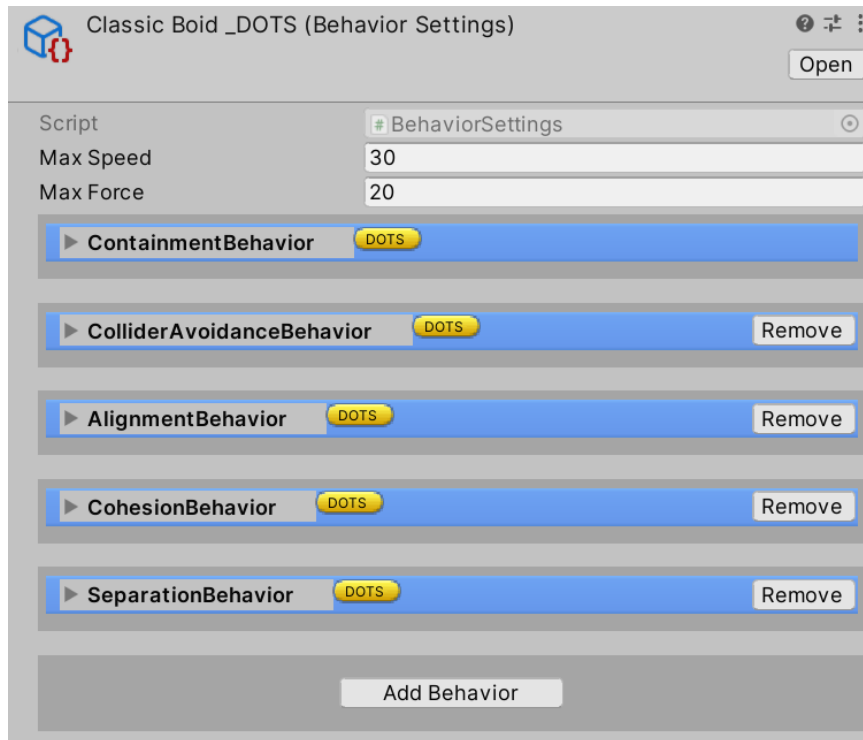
Classic Boid _DOTS (Behavior Settings)

Open

Script | BehaviorSettings
Max Speed | 30
Max Force | 20

ContainmentBehavior DOTS

ColliderAvoidanceBehavior DOTS Remove

AlignmentBehavior DOTS Remove

CohesionBehavior DOTS Remove

SeparationBehavior DOTS Remove

Add Behavior